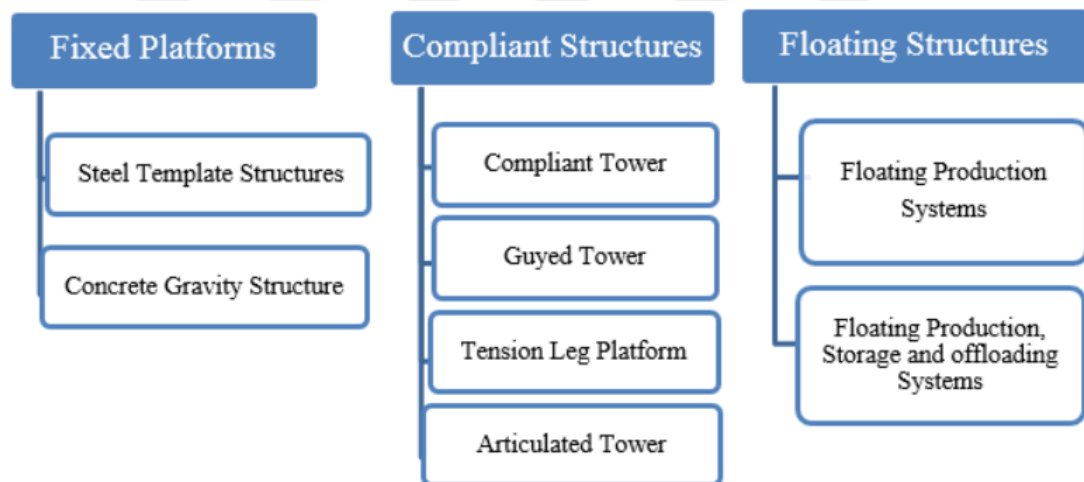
Fixed Platforms

Steel Template Structures

Concrete Gravity Structure

Compliant Structures

Compliant Tower

Guyed Tower

Tension Leg Platform

Articulated Tower

Floating Structures

Floating Production Systems

Floating Production, Storage and offloading Systems